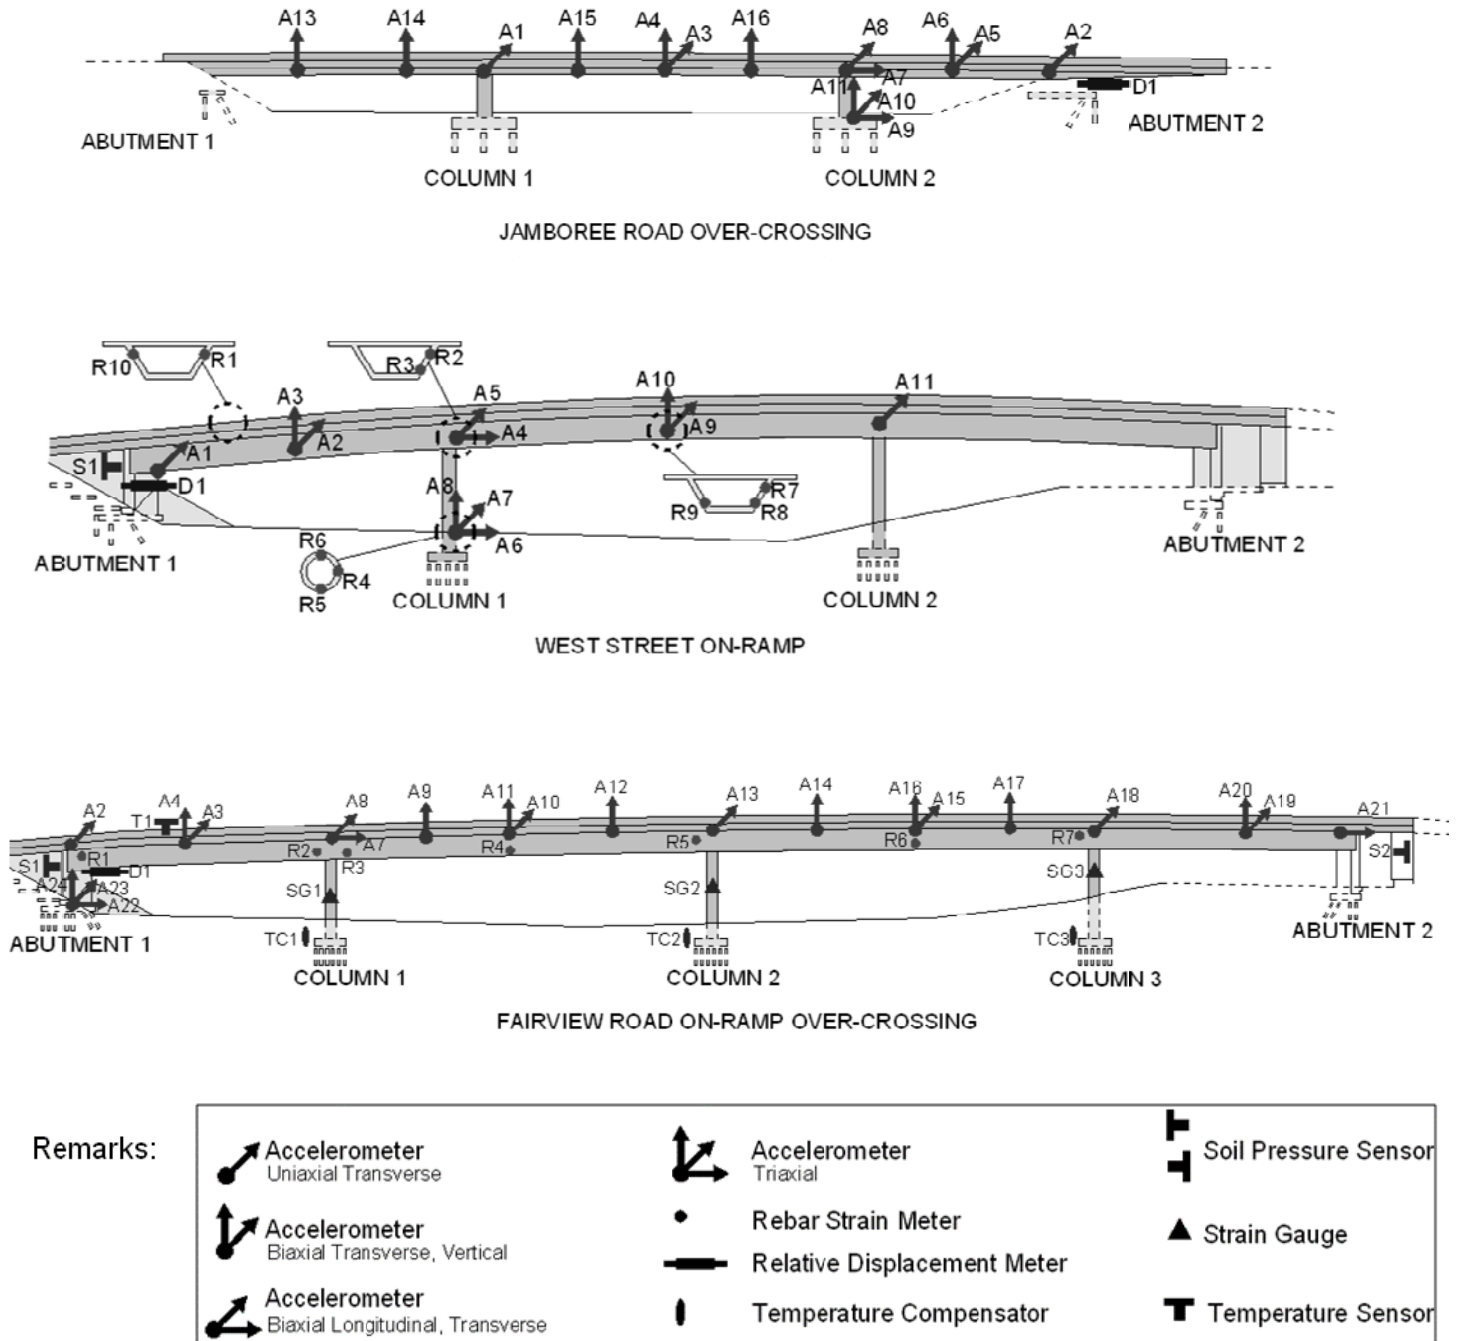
A13 A14 A1 A15 A4 A3 A16 A8 A6 A5 A2
A7 A11 A10 A9 D1
ABUTMENT 1 COLUMN 1 COLUMN 2 ABUTMENT 2

JAMBOREE ROAD OVER-CROSSING

R10 R1 R3 R2
A3 A5 A10 A11
A2 A4 A9
S1 A1 D1
A8 A7 R7
R9 R8
R6 A6
R4
R5
ABUTMENT 1 COLUMN 1 COLUMN 2 ABUTMENT 2

WEST STREET ON-RAMP

A2 A4 A3 A8 A9 A11 A10 A12 A13 A14 A16 A15 A17 A18 A20 A19 A21
T1
S1 R1 D1 R2 A7 R4 R5 R6 R7 S2
A24 A23 R3
A22 SG1 SG2 SG3
TC1 TC2 TC3
ABUTMENT 1 COLUMN 1 COLUMN 2 COLUMN 3 ABUTMENT 2

FAIRVIEW ROAD ON-RAMP OVER-CROSSING

Remarks:

Accelerometer
Uniaxial Transverse

Accelerometer
Biaxial Transverse, Vertical

Accelerometer
Biaxial Longitudinal, Transverse

Accelerometer
Triaxial

Rebar Strain Meter

Relative Displacement Meter

Temperature Compensator

Soil Pressure Sensor

Strain Gauge

Temperature Sensor